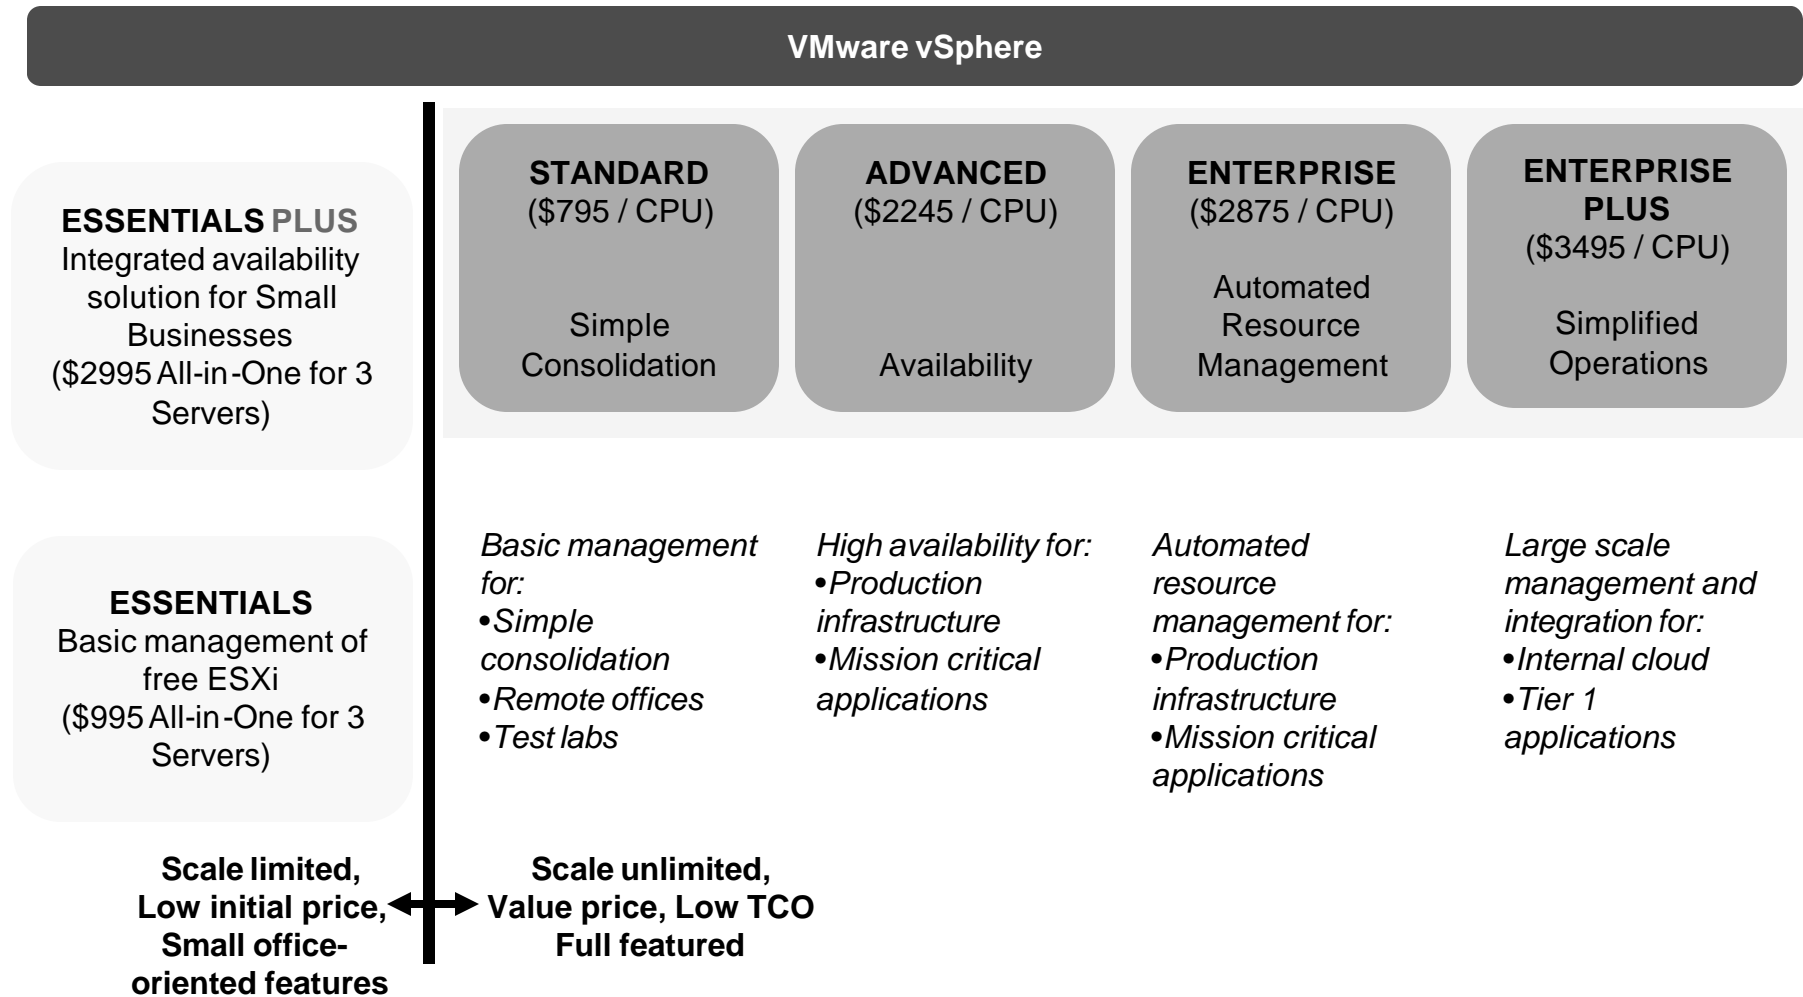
VMware vSphere

ESSENTIALS PLUS
Integrated availability solution for Small Businesses
($2995 All-in-One for 3 Servers)

STANDARD
($795 / CPU)
Simple Consolidation

ADVANCED
($2245 / CPU)
Availability

ENTERPRISE
($2875 / CPU)
Automated Resource Management

ENTERPRISE PLUS
($3495 / CPU)
Simplified Operations

ESSENTIALS
Basic management of free ESXi
($995 All-in-One for 3 Servers)

Basic management for:
•Simple consolidation
•Remote offices
•Test labs

High availability for:
•Production infrastructure
•Mission critical applications

Automated resource management for:
•Production infrastructure
•Mission critical applications

Large scale management and integration for:
•Internal cloud
•Tier 1 applications

Scale limited, Low initial price, Small office-oriented features

Scale unlimited, Value price, Low TCO Full featured